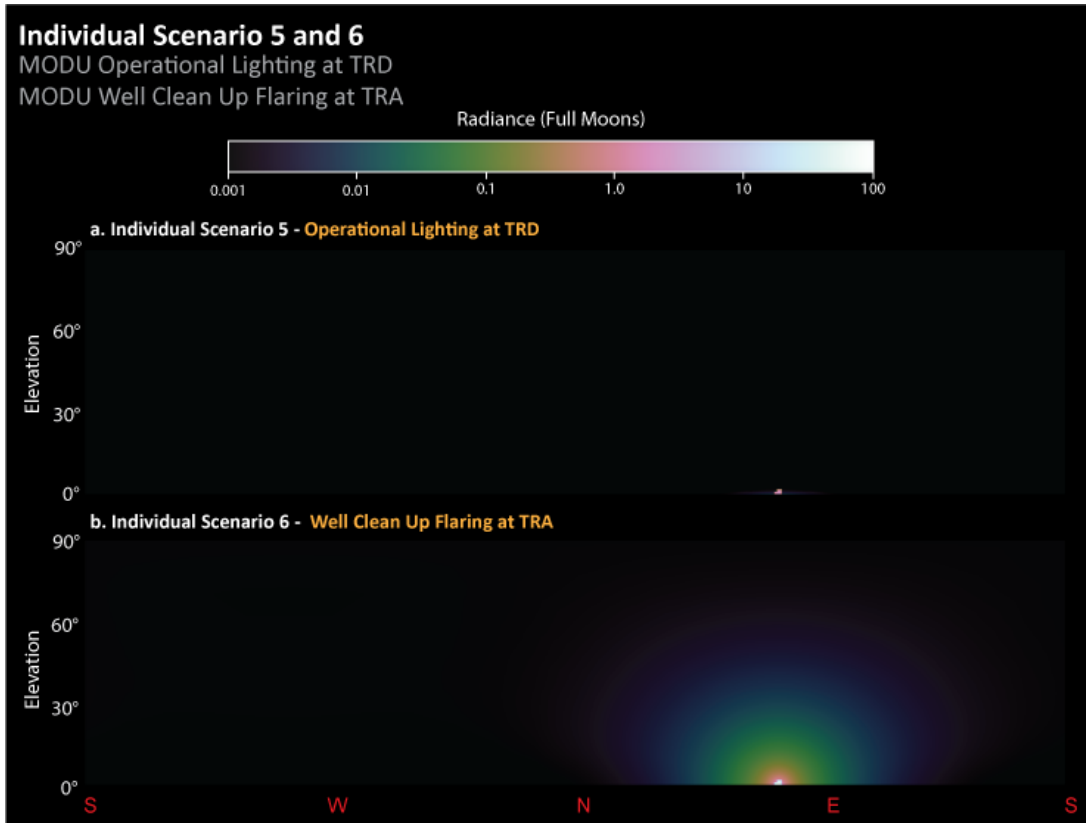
Individual Scenario 5 and 6
MODU Operational Lighting at TRD
MODU Well Clean Up Flaring at TRA

Radiance (Full Moons)

0.001 0.01 0.1 1.0 10 100

a. Individual Scenario 5 - Operational Lighting at TRD

90°
60°
Elevation
30°
0°

b. Individual Scenario 6 - Well Clean Up Flaring at TRA

90°
60°
Elevation
30°
0°

S W N E S